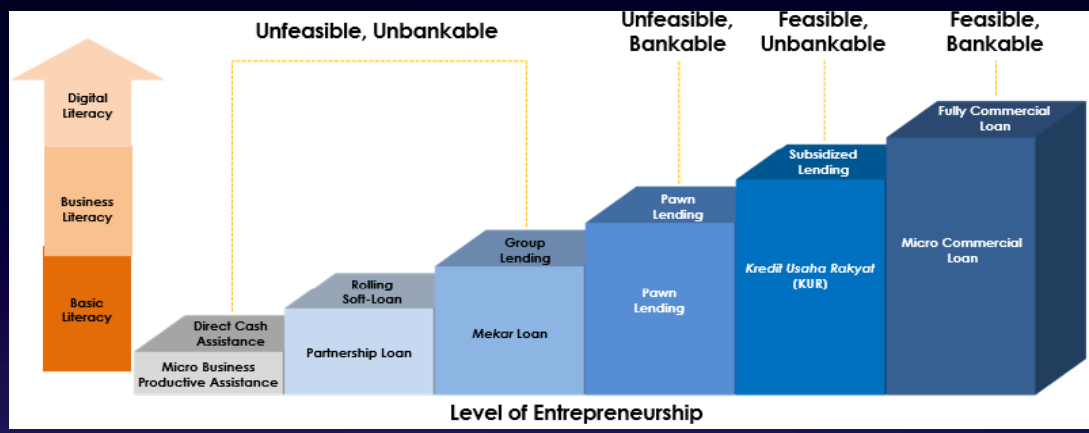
Digital Literacy

Business Literacy

Basic Literacy

Unfeasible, Unbankable

Unfeasible, Bankable

Feasible, Unbankable

Feasible, Bankable

Direct Cash Assistance

Micro Business Productive Assistance

Rolling Soft-Loan

Partnership Loan

Group Lending

Mekar Loan

Pawn Lending

Pawn Lending

Subsidized Lending

Kredit Usaha Rakyat (KUR)

Fully Commercial Loan

Micro Commercial Loan

Level of Entrepreneurship